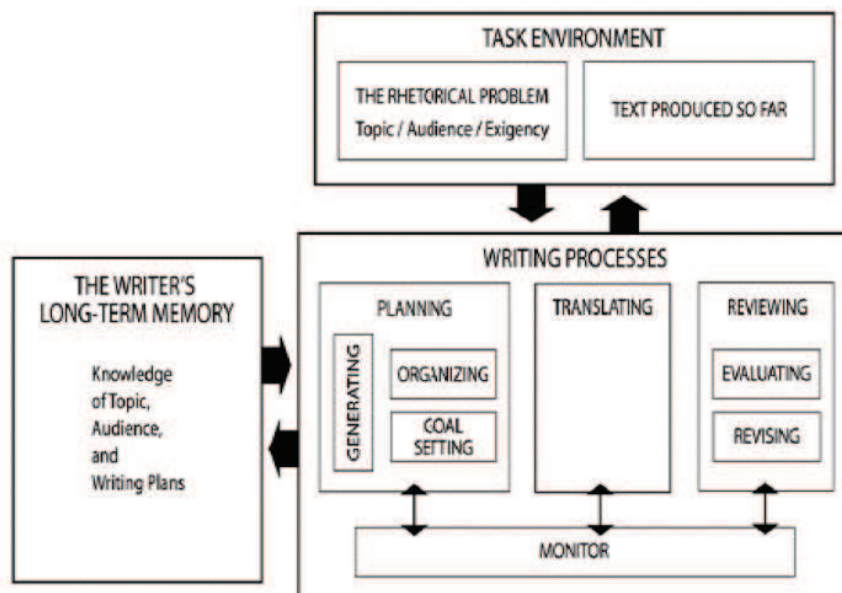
TASK ENVIRONMENT

THE RHETORICAL PROBLEM
Topic / Audience / Exigency

TEXT PRODUCED SO FAR

THE WRITER'S LONG-TERM MEMORY

Knowledge of Topic, Audience, and Writing Plans

WRITING PROCESSES

PLANNING

GENERATING

ORGANIZING

COAL SETTING

TRANSLATING

REVIEWING

EVALUATING

REVISING

MONITOR